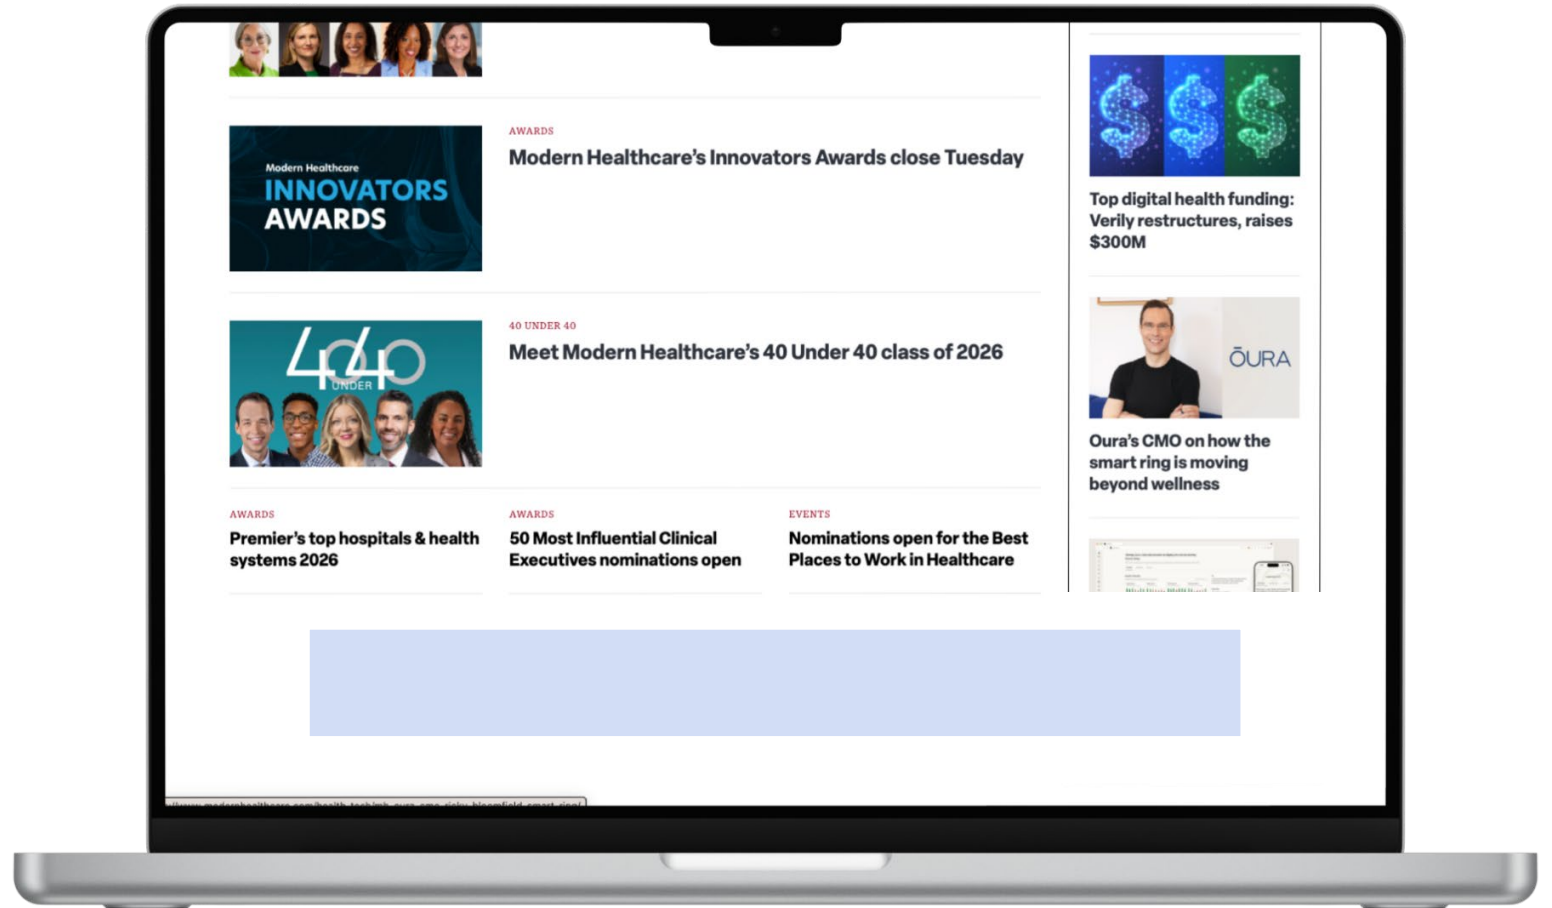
Modern Healthcare
INNOVATORS
AWARDS

AWARDS

Modern Healthcare's Innovators Awards close Tuesday

40 UNDER

40 UNDER 40

Meet Modern Healthcare's 40 Under 40 class of 2026

AWARDS

Premier's top hospitals & health systems 2026

AWARDS

50 Most Influential Clinical Executives nominations open

EVENTS

Nominations open for the Best Places to Work in Healthcare

Top digital health funding: Verily restructures, raises $300M

ŌURA

Oura's CMO on how the smart ring is moving beyond wellness

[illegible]